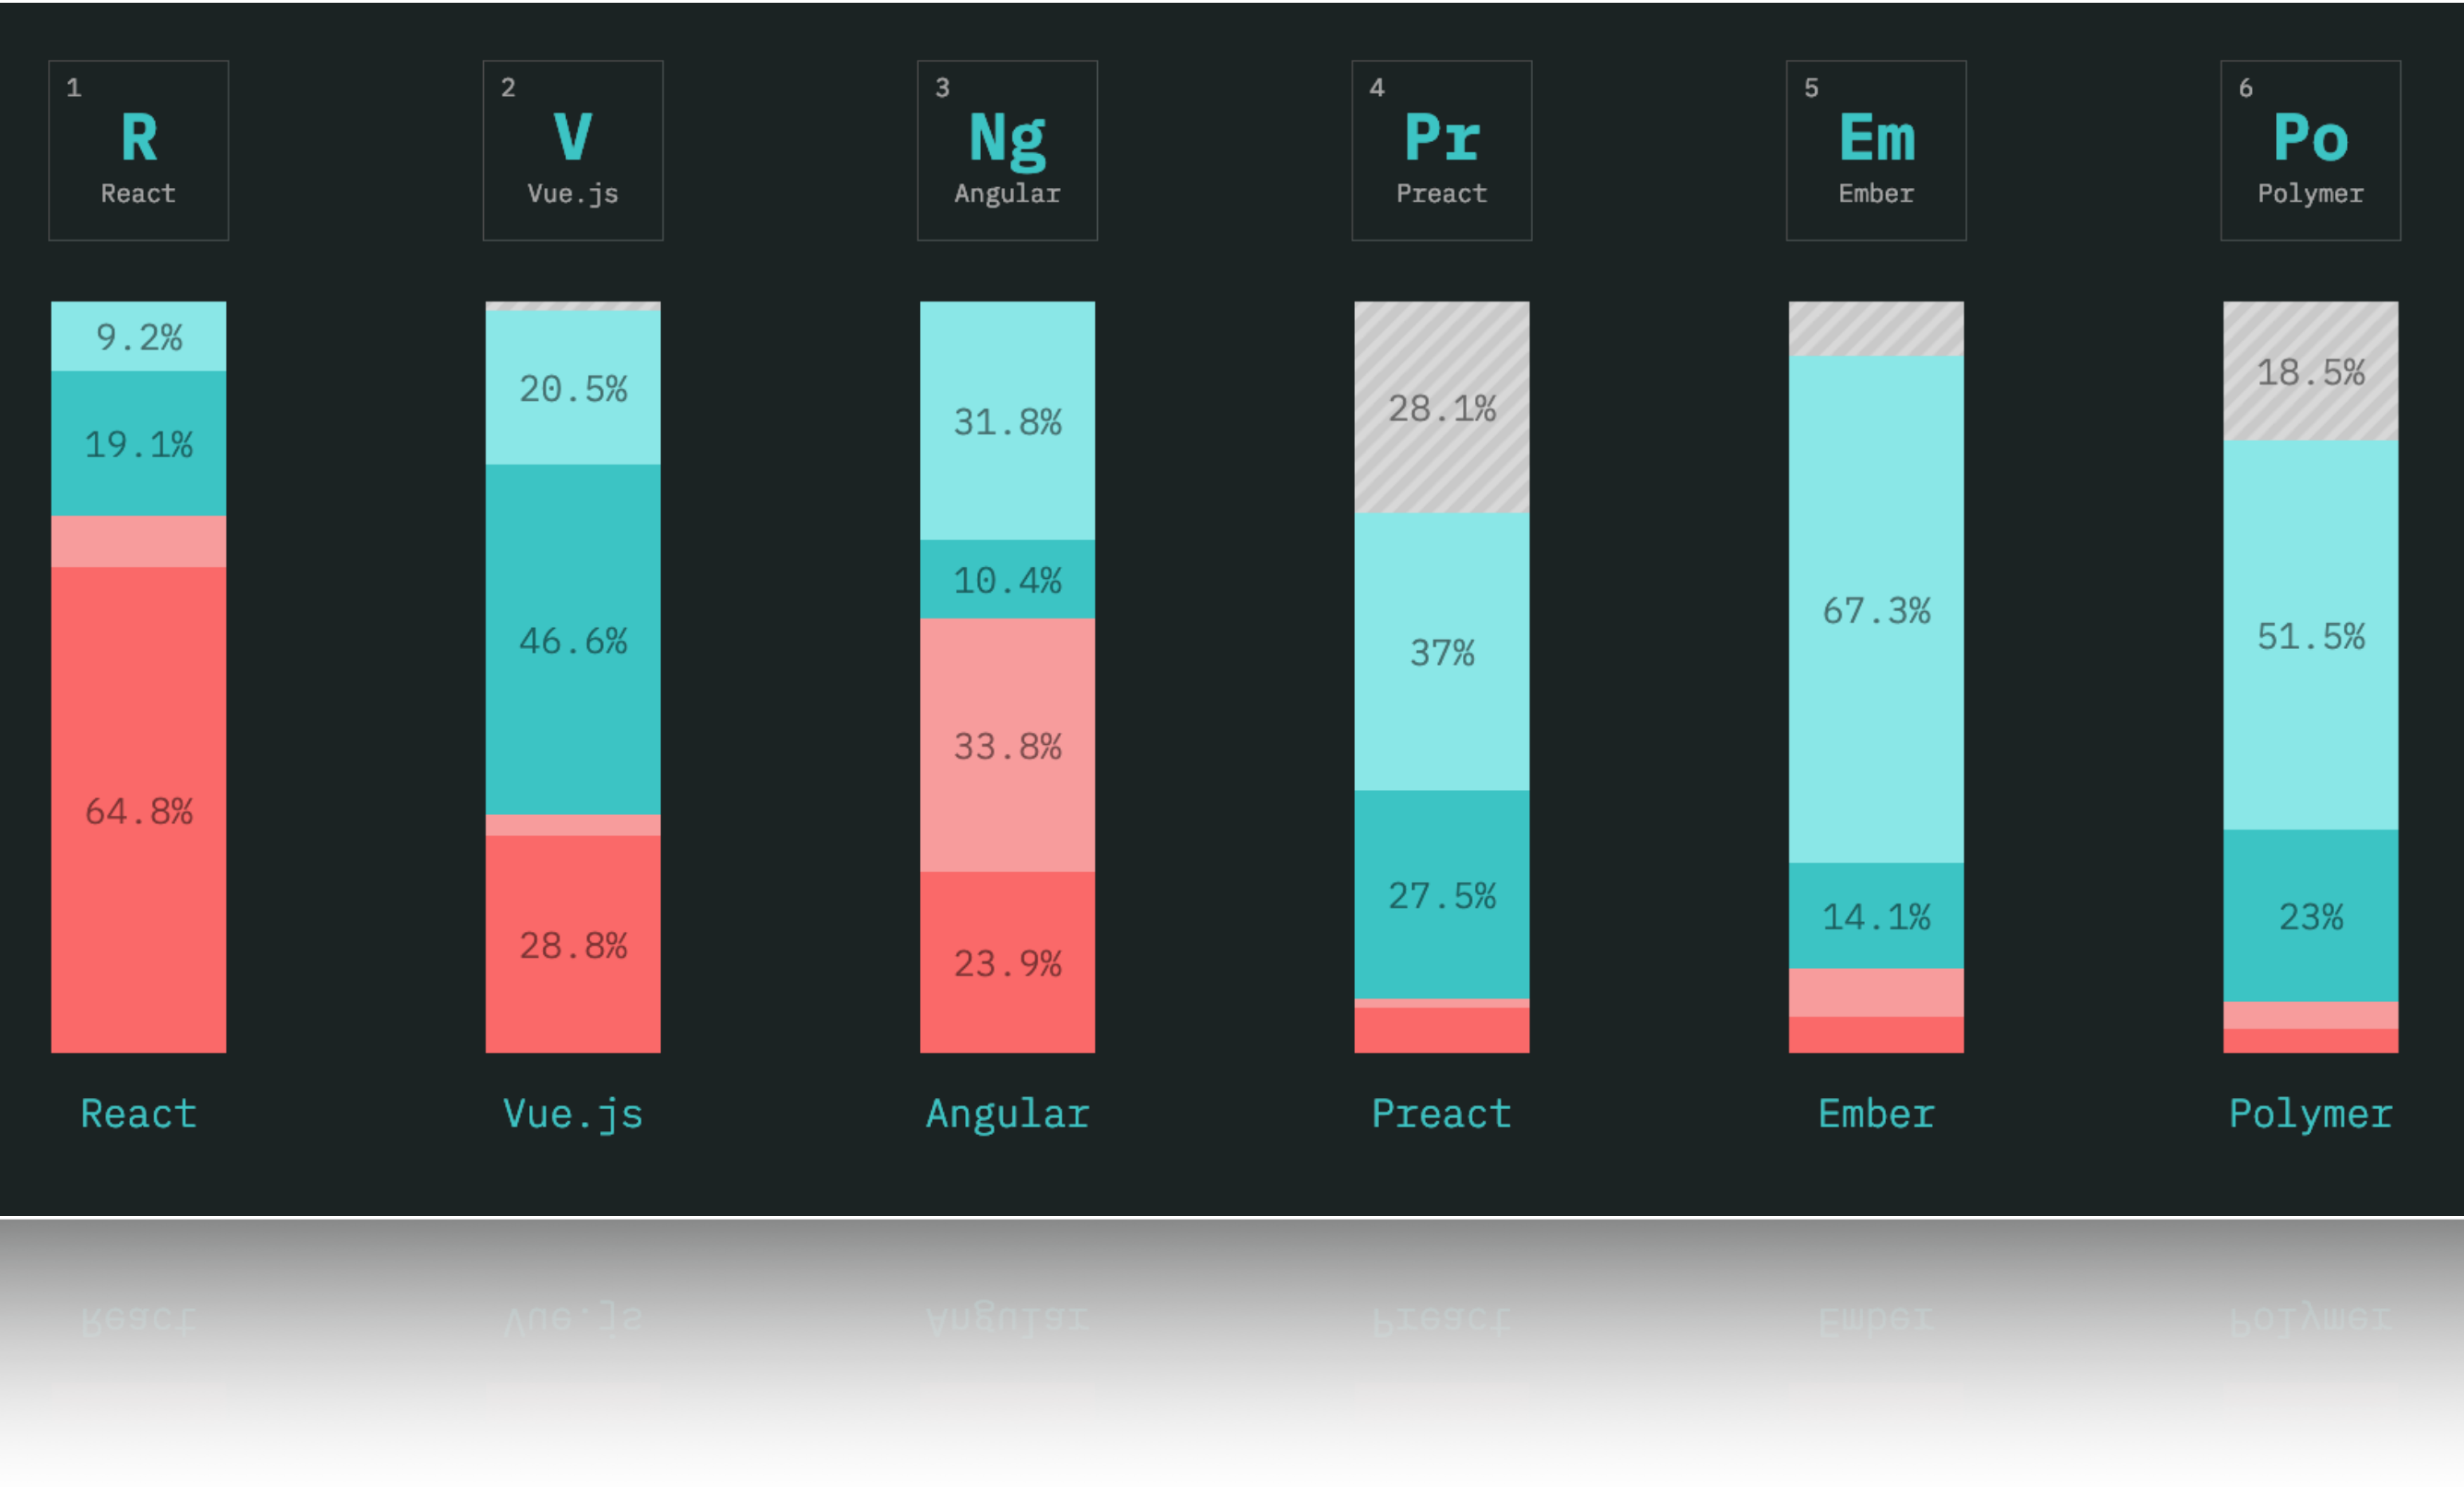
1
R
React

2
V
Vue.js

3
Ng
Angular

4
Pr
Preact

5
Em
Ember

6
Po
Polymer

9.2%
19.1%
64.8%

20.5%
46.6%
28.8%

31.8%
10.4%
33.8%
23.9%

28.1%
37%
27.5%

67.3%
14.1%

18.5%
51.5%
23%

React

Vue.js

Angular

Preact

Ember

Polymer